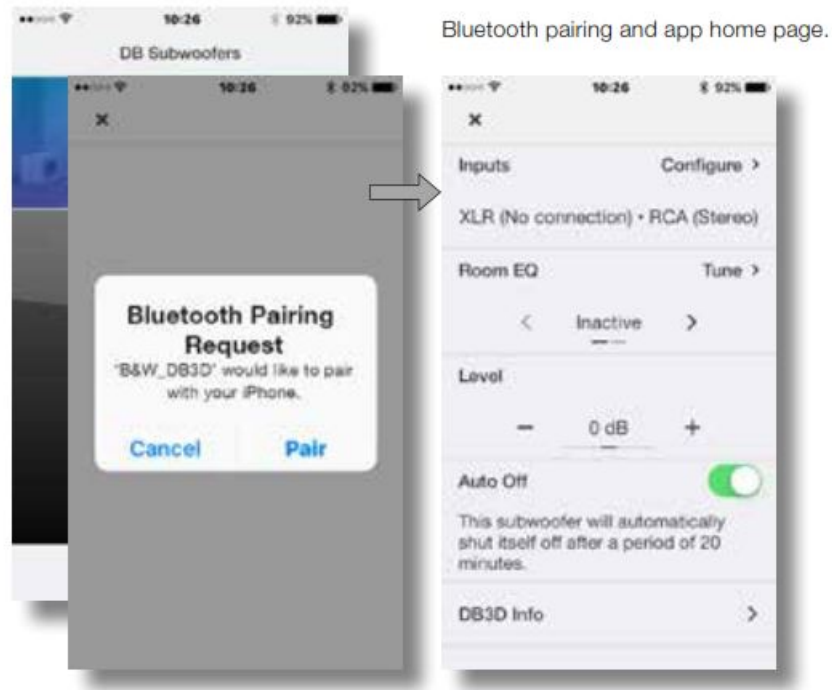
10:26 92%

DB Subwoofers

10:26 92%

×

Bluetooth Pairing Request

'B&W_DB3D' would like to pair with your iPhone.

Cancel Pair

Bluetooth pairing and app home page.

10:26 92%

×

Inputs Configure >

XLR (No connection) • RCA (Stereo)

Room EQ Tune >

< Inactive >

Level

− 0 dB +

Auto Off

This subwoofer will automatically shut itself off after a period of 20 minutes.

DB3D Info >